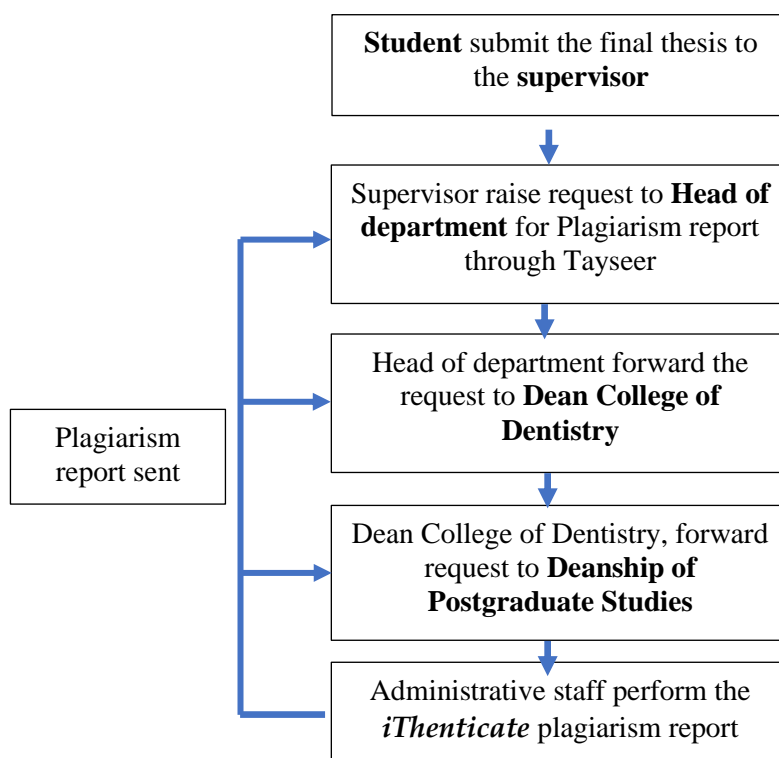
**Student** submit the final thesis to the **supervisor**

Supervisor raise request to **Head of department** for Plagiarism report through Tayseer

Head of department forward the request to **Dean College of Dentistry**

Dean College of Dentistry, forward request to **Deanship of Postgraduate Studies**

Administrative staff perform the ***iThenticate*** plagiarism report

Plagiarism report sent